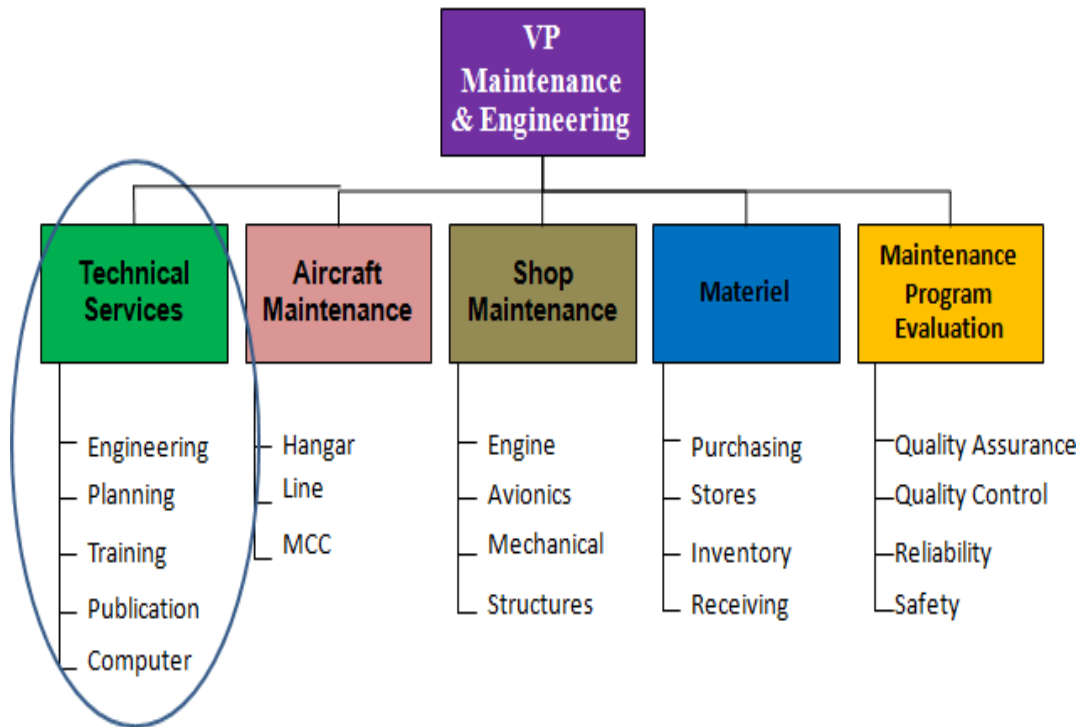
VP Maintenance & Engineering

Technical Services

Engineering
Planning
Training
Publication
Computer

Aircraft Maintenance

Hangar
Line
MCC

Shop Maintenance

Engine
Avionics
Mechanical
Structures

Materiel

Purchasing
Stores
Inventory
Receiving

Maintenance Program Evaluation

Quality Assurance
Quality Control
Reliability
Safety